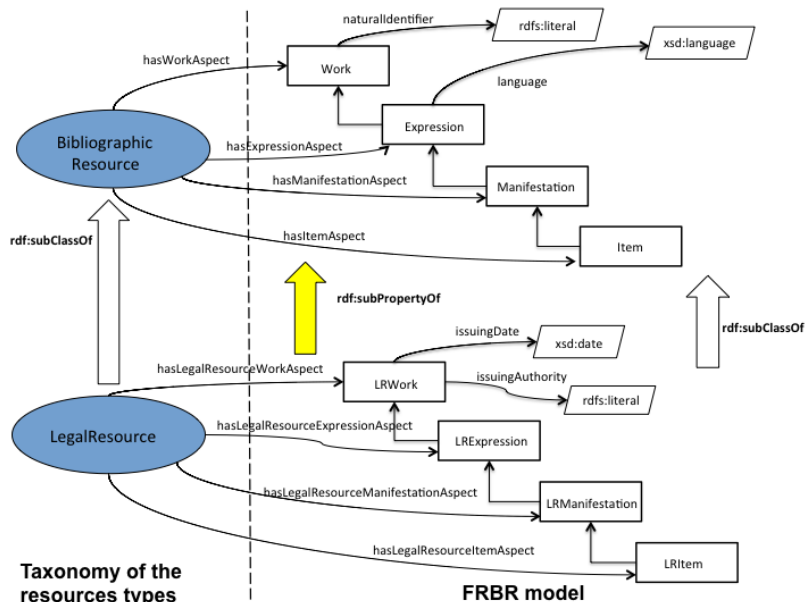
naturalIdentifier
rdfs:literal
xsd:language
hasWorkAspect
Work
language
Bibliographic Resource
Expression
hasExpressionAspect
hasManifestationAspect
Manifestation
hasItemAspect
Item
rdf:subClassOf
rdf:subPropertyOf
rdf:subClassOf
issuingDate
xsd:date
hasLegalResourceWorkAspect
LRWork
issuingAuthority
rdfs:literal
LegalResource
hasLegalResourceExpressionAspect
LRExpression
hasLegalResourceManifestationAspect
LRManifestation
hasLegalResourceItemAspect
LRItem
Taxonomy of the resources types
FRBR model